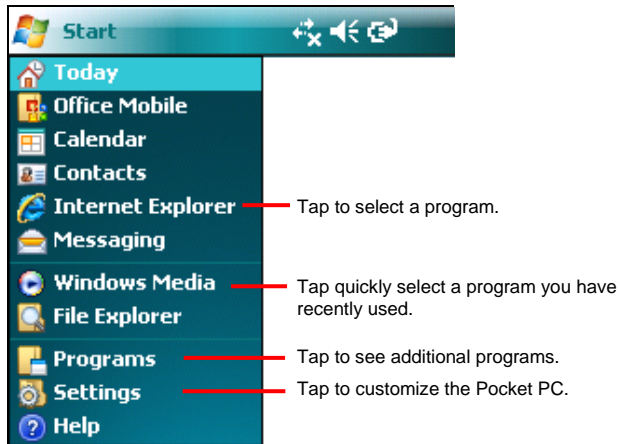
Start

Today
Office Mobile
Calendar
Contacts
Internet Explorer
Messaging
Windows Media
File Explorer
Programs
Settings
Help

Tap to select a program.

Tap quickly select a program you have recently used.

Tap to see additional programs.

Tap to customize the Pocket PC.